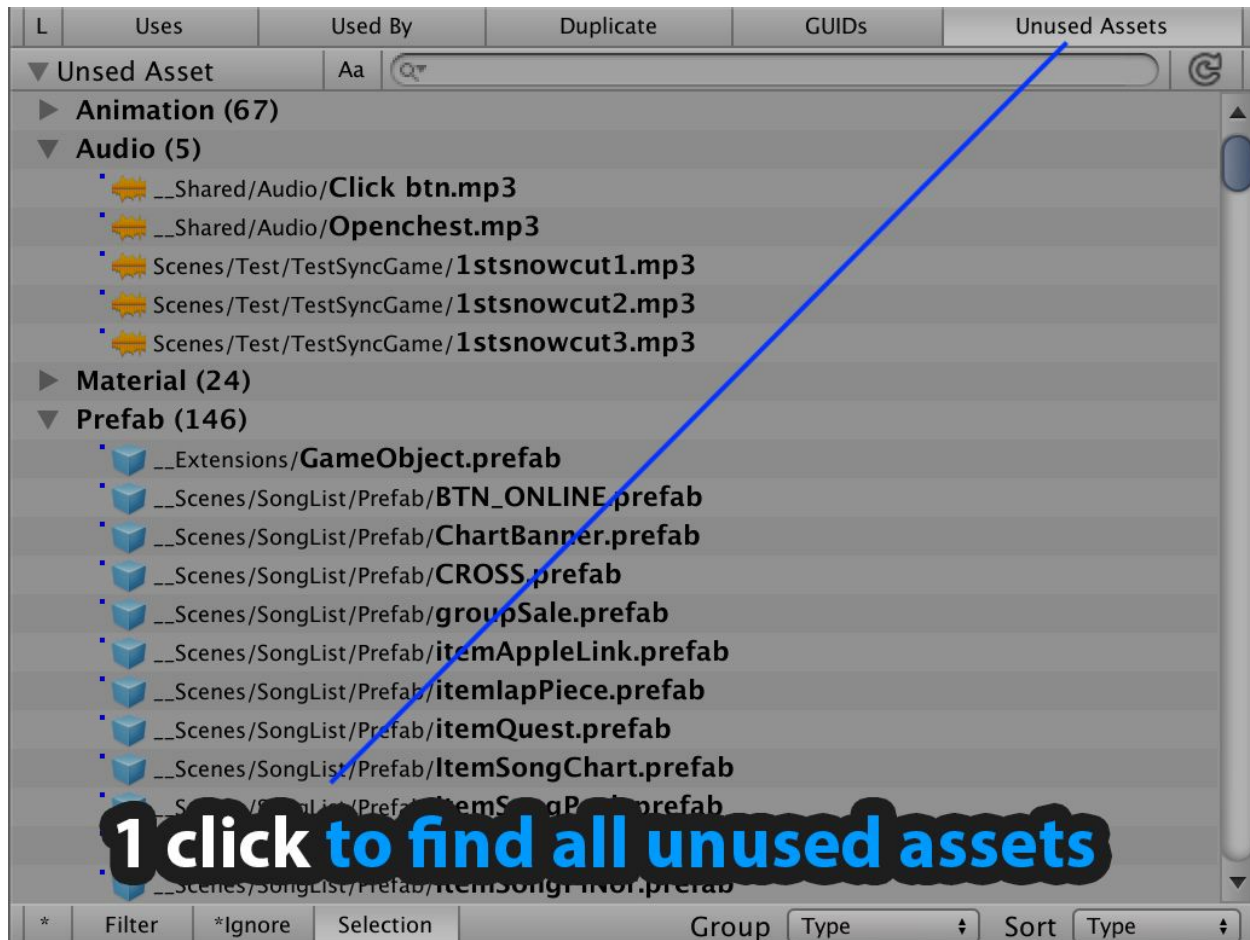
L | Uses | Used By | Duplicate | GUIDs | Unused Assets

Unsed Asset Aa

Animation (67)
Audio (5)
__Shared/Audio/Click btn.mp3
__Shared/Audio/Openchest.mp3
Scenes/Test/TestSyncGame/1stsnowcut1.mp3
Scenes/Test/TestSyncGame/1stsnowcut2.mp3
Scenes/Test/TestSyncGame/1stsnowcut3.mp3
Material (24)
Prefab (146)
__Extensions/GameObject.prefab
__Scenes/SongList/Prefab/BTN_ONLINE.prefab
__Scenes/SongList/Prefab/ChartBanner.prefab
__Scenes/SongList/Prefab/CROSS.prefab
__Scenes/SongList/Prefab/groupSale.prefab
__Scenes/SongList/Prefab/itemAppleLink.prefab
__Scenes/SongList/Prefab/itemIapPiece.prefab
__Scenes/SongList/Prefab/itemQuest.prefab
__Scenes/SongList/Prefab/ItemSongChart.prefab
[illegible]
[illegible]

1 click to find all unused assets

* | Filter | *Ignore | Selection | Group Type | Sort Type